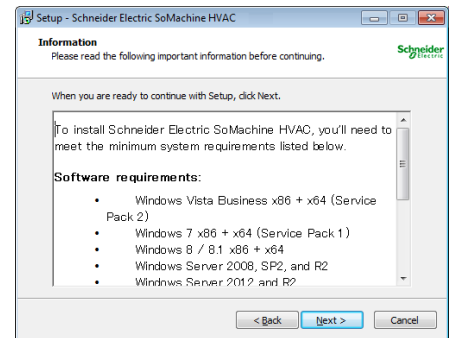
Setup - Schneider Electric SoMachine HVAC

Information
Please read the following important information before continuing.

Schneider Electric

When you are ready to continue with Setup, click Next.

To install Schneider Electric SoMachine HVAC, you'll need to meet the minimum system requirements listed below.

Software requirements:

• Windows Vista Business x86 + x64 (Service Pack 2)
• Windows 7 x86 + x64 (Service Pack 1)
• Windows 8 / 8.1 x86 + x64
• Windows Server 2008, SP2, and R2
• Windows Server 2012 and R2

< Back
Next >
Cancel